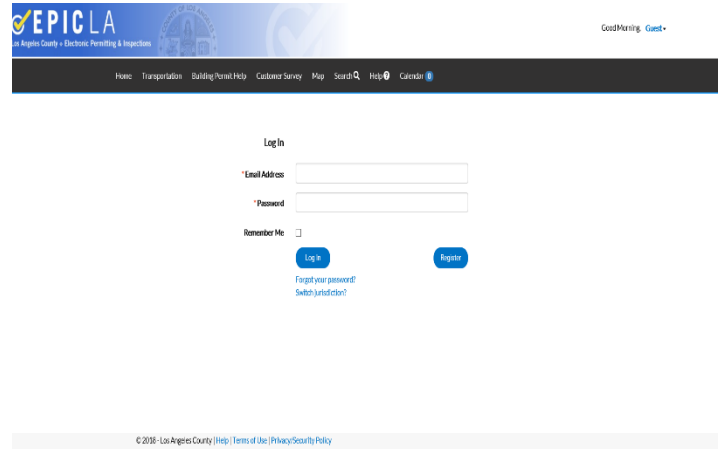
EPIC LA
Los Angeles County • Electronic Permitting & Inspections

Good Morning, Guest ▾

Home Transportation Building Permit Help Customer Survey Map Search Help Calendar 0

Log In

* Email Address

* Password

Remember Me

Log In

Register

Forgot your password?
Switch jurisdiction?

© 2018 - Los Angeles County | Help | Terms of Use | Privacy/Security Policy